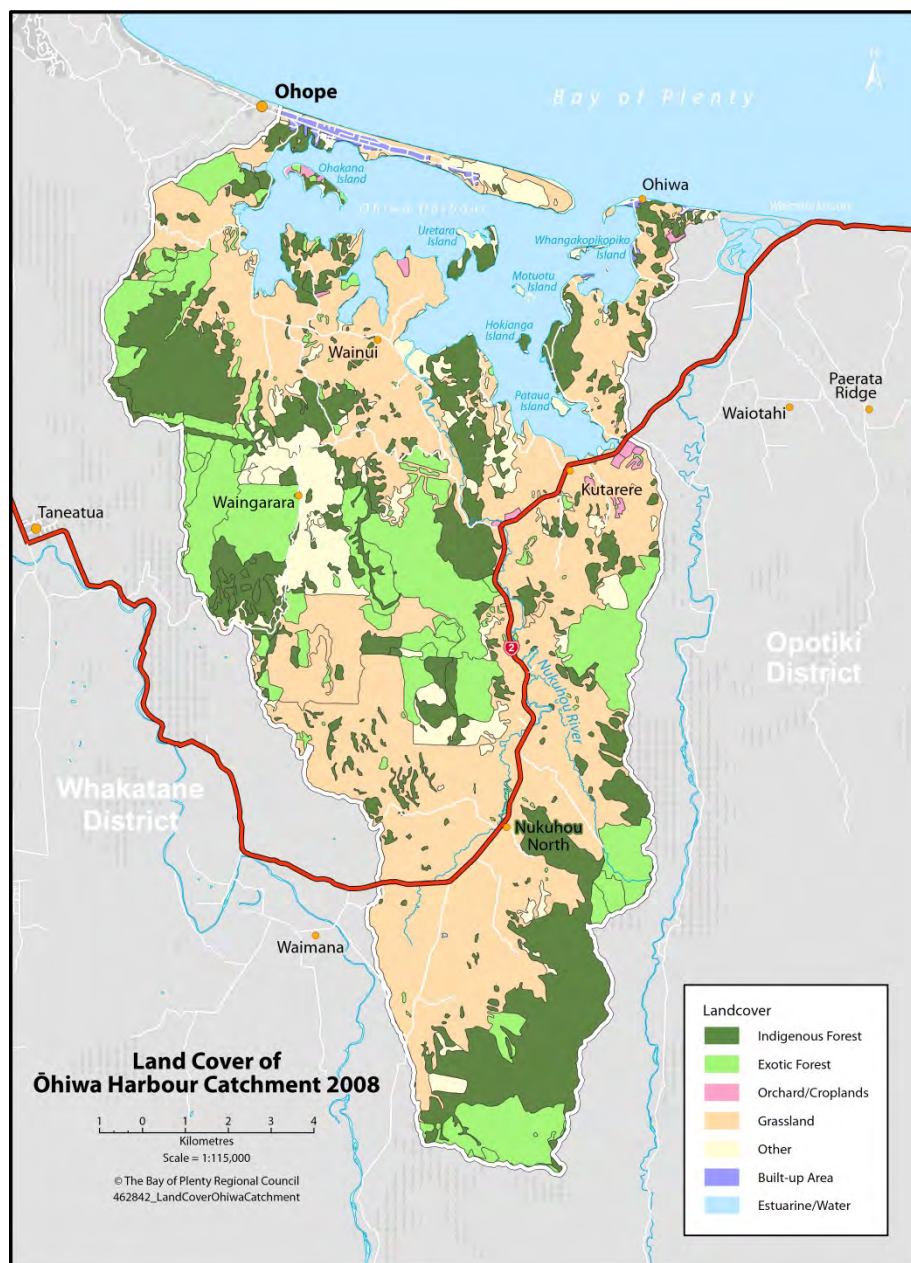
N

Bay of Plenty

Ohope

Ohakana Island

Ohiwa Harbour

Ohiwa

Waiotahi Beach

Uretara Island

Whangakopikopiko Island

Motuotu Island

Hokianga Island

Wainui

Pataua Island

Paerata Ridge

Waiotahi

Kutarere

Taneatua

Waingarara

2

Nukuhou River

Opotiki District

Whakatane District

Nukuhou North

Waimana

Landcover

Indigenous Forest

Exotic Forest

Orchard/Croplands

Grassland

Other

Built-up Area

Estuarine/Water

Land Cover of Ōhiwa Harbour Catchment 2008

1 0 1 2 3 4

Kilometres

Scale = 1:115,000

© The Bay of Plenty Regional Council

462842_LandCoverOhiwaCatchment